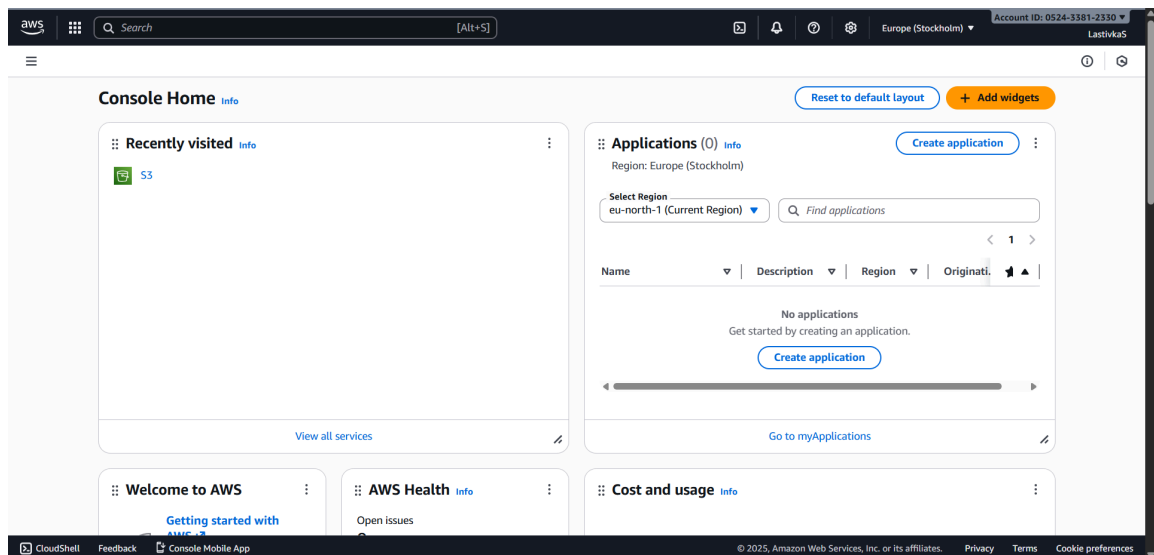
aws

Search [Alt+S]

Europe (Stockholm) ▼

Account ID: 0524-3381-2330 ▼

LastivkaS

Console Home Info

Reset to default layout

+ Add widgets

Recently visited Info

S3

View all services

Applications (0) Info

Create application

Region: Europe (Stockholm)

Select Region

eu-north-1 (Current Region) ▼

Find applications

1

| Name | Description | Region | Originati... |
|---|---|---|---|

No applications

Get started by creating an application.

Create application

Go to myApplications

Welcome to AWS

Getting started with AWS

AWS Health Info

Open issues

Cost and usage Info

CloudShell Feedback Console Mobile App

© 2025, Amazon Web Services, Inc. or its affiliates. Privacy Terms Cookie preferences